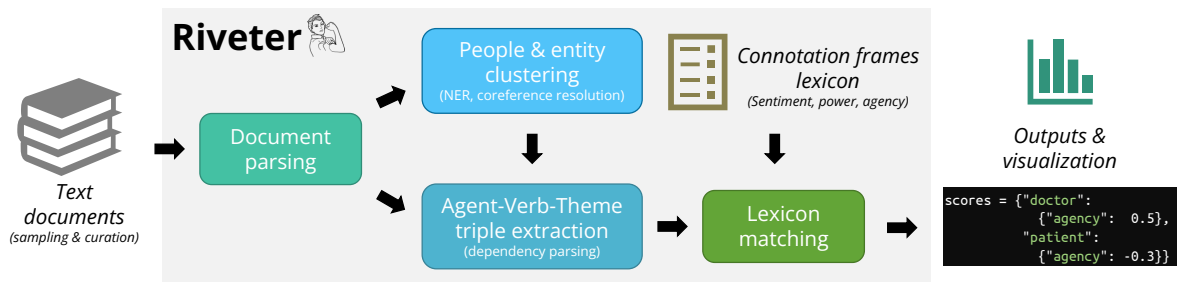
Riveter

Text documents
(sampling & curation)

Document parsing

People & entity clustering
(NER, coreference resolution)

Connotation frames lexicon
(Sentiment, power, agency)

Agent-Verb-Theme triple extraction
(dependency parsing)

Lexicon matching

Outputs & visualization

scores = {"doctor":
    {"agency":  0.5},
  "patient":
    {"agency": -0.3}}